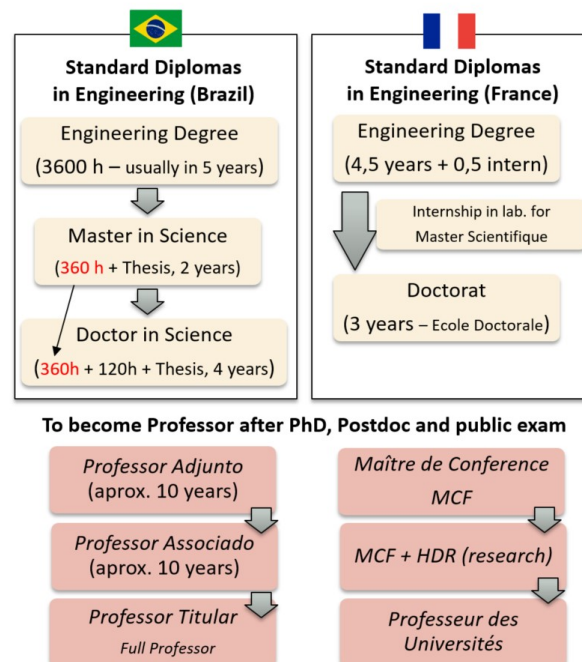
Standard Diplomas in Engineering (Brazil)

Engineering Degree
(3600 h – usually in 5 years)

Master in Science
(360 h + Thesis, 2 years)

Doctor in Science
(360h + 120h + Thesis, 4 years)

Standard Diplomas in Engineering (France)

Engineering Degree
(4,5 years + 0,5 intern)

Internship in lab. for Master Scientifique

Doctorat
(3 years – Ecole Doctorale)

To become Professor after PhD, Postdoc and public exam

Professor Adjunto
(aprox. 10 years)

Professor Associado
(aprox. 10 years)

Professor Titular
Full Professor

Maître de Conference
MCF

MCF + HDR (research)

Professeur des Universités